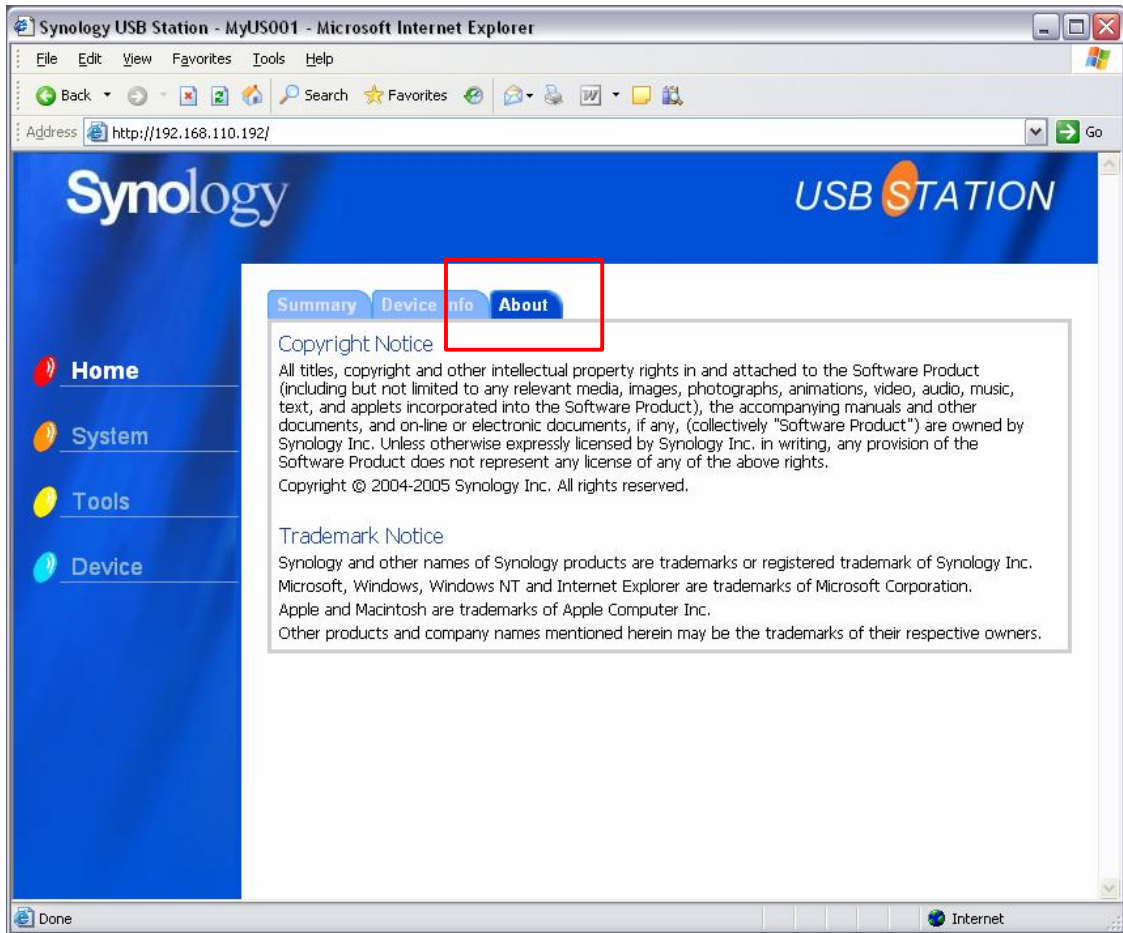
Synology USB Station - MyUS001 - Microsoft Internet Explorer

File Edit View Favorites Tools Help

Back Search Favorites

Address http://192.168.110.192/ Go

Synology

USB STATION

Summary Device Info About

Home

System

Tools

Device

Copyright Notice

All titles, copyright and other intellectual property rights in and attached to the Software Product (including but not limited to any relevant media, images, photographs, animations, video, audio, music, text, and applets incorporated into the Software Product), the accompanying manuals and other documents, and on-line or electronic documents, if any, (collectively "Software Product") are owned by Synology Inc. Unless otherwise expressly licensed by Synology Inc. in writing, any provision of the Software Product does not represent any license of any of the above rights.

Copyright © 2004-2005 Synology Inc. All rights reserved.

Trademark Notice

Synology and other names of Synology products are trademarks or registered trademark of Synology Inc.

Microsoft, Windows, Windows NT and Internet Explorer are trademarks of Microsoft Corporation.

Apple and Macintosh are trademarks of Apple Computer Inc.

Other products and company names mentioned herein may be the trademarks of their respective owners.

Done

Internet